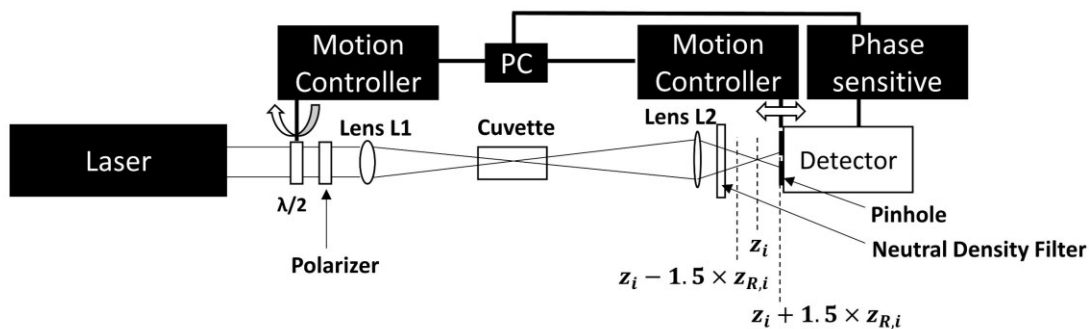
Motion Controller

PC

Motion Controller

Phase sensitive

Laser

Lens L1

Cuvette

Lens L2

Detector

λ/2

Polarizer

Pinhole

Neutral Density Filter

$z_i$

$z_i - 1.5 \times z_{R,i}$

$z_i + 1.5 \times z_{R,i}$